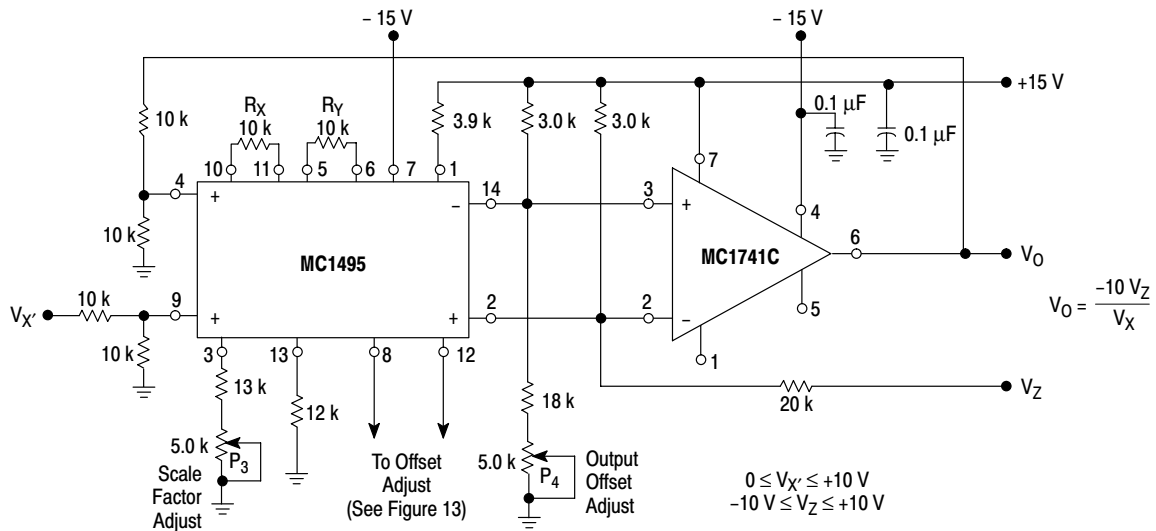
– 15 V

– 15 V

+15 V

10 k

$R_X$
10 k

$R_Y$
10 k

3.9 k

3.0 k

3.0 k

0.1 µF

0.1 µF

10

11

5

6

7

1

7

4

+

–

14

3

+

4

10 k

MC1495

MC1741C

6

$V_O$

$V_{X'}$

10 k

9

+

+

2

2

–

5

$V_O = \frac{-10\ V_Z}{V_X}$

10 k

3

13

8

12

1

13 k

12 k

18 k

20 k

$V_Z$

5.0 k

$P_3$

Scale Factor Adjust

To Offset Adjust (See Figure 13)

5.0 k

$P_4$

Output Offset Adjust

$0 \le V_{X'} \le +10$ V
$-10$ V $\le V_Z \le +10$ V